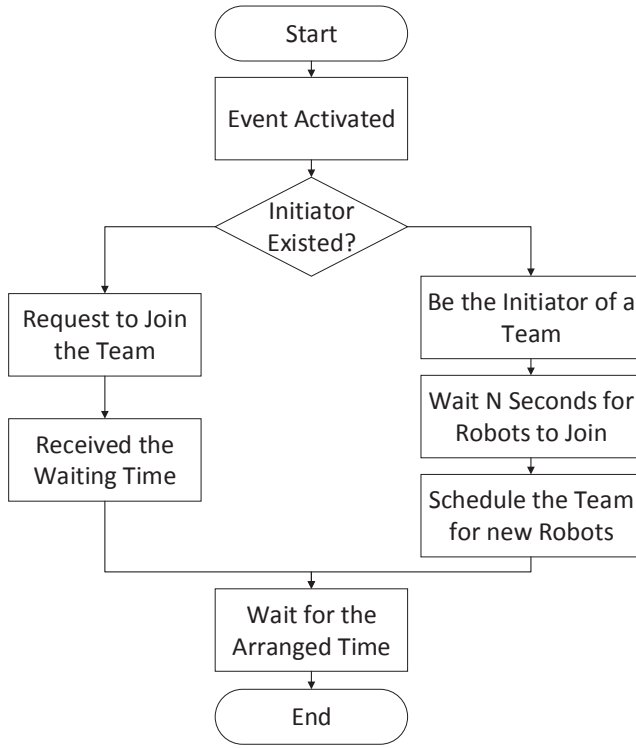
Start

Event Activated

Initiator Existed?

Request to Join the Team

Received the Waiting Time

Be the Initiator of a Team

Wait N Seconds for Robots to Join

Schedule the Team for new Robots

Wait for the Arranged Time

End